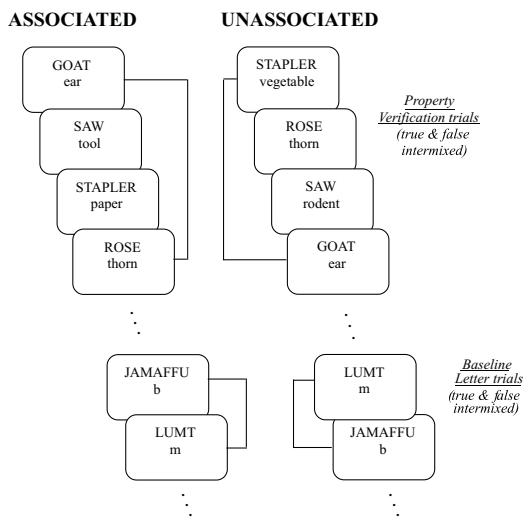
ASSOCIATED

GOAT
ear

SAW
tool

STAPLER
paper

ROSE
thorn

JAMAFFU
b

LUMT
m

UNASSOCIATED

STAPLER
vegetable

ROSE
thorn

SAW
rodent

GOAT
ear

LUMT
m

JAMAFFU
b

Property Verification trials
(true & false intermixed)

Baseline Letter trials
(true & false intermixed)